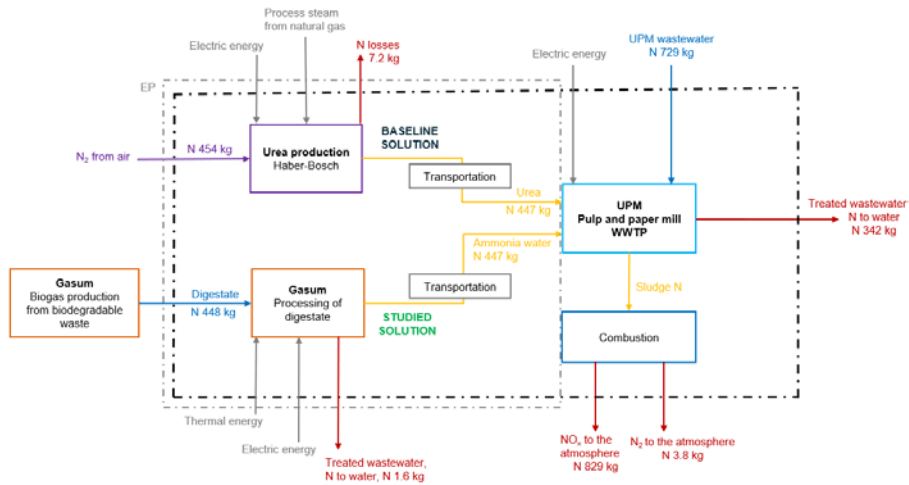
Process steam from natural gas

Electric energy

N losses
7.2 kg

Electric energy

UPM wastewater
N 729 kg

EP

Urea production
Haber-Bosch

BASELINE SOLUTION

$N_2$ from air

N 454 kg

Transportation

Urea
N 447 kg

UPM
Pulp and paper mill
WWTP

Treated wastewater
N to water
N 342 kg

Ammonia water
N 447 kg

Gasum
Biogas production from biodegradable waste

Digestate
N 448 kg

Gasum
Processing of digestate

Transportation

STUDIED SOLUTION

Sludge N

Combustion

Thermal energy

Electric energy

Treated wastewater,
N to water, N 1.6 kg

$NO_x$ to the atmosphere
N 829 kg

$N_2$ to the atmosphere
N 3.8 kg